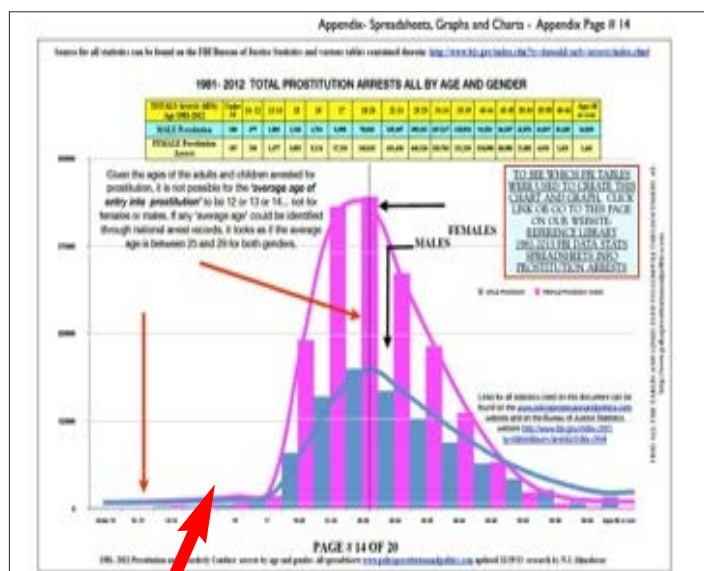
Appendix- Spreadsheets, Graphs and Charts - Appendix Page # 14

Source for all statistics can be found on the FBI Bureau of Justice Statistics and various tables contained therein: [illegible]

1981- 2012 TOTAL PROSTITUTION ARRESTS ALL BY AGE AND GENDER

| TOTALS Arrests All by Age 1981-2012 | Under 10 | 10-12 | 13-14 | 15 | 16 | 17 | 18-20 | 21-24 | 25-29 | 30-34 | 35-39 | 40-44 | 45-49 | 50-54 | 55-59 | 60-64 | Age 65 or over |
|---|---|---|---|---|---|---|---|---|---|---|---|---|---|---|---|---|---|
| MALE Prostitution | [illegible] | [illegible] | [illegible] | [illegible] | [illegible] | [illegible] | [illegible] | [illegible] | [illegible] | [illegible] | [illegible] | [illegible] | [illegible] | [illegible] | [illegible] | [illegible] | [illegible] |
| FEMALE Prostitution Arrests | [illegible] | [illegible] | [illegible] | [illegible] | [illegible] | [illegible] | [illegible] | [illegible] | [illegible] | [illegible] | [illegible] | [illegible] | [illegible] | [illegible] | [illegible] | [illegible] | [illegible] |

Given the ages of the adults and children arrested for prostitution, it is not possible for the "average age of entry into prostitution" to be 12 or 13 or 14... not for females or males. If any 'average age' could be identified through national arrest records, it looks as if the average age is between 25 and 29 for both genders.

TO SEE WHICH FBI TABLES WERE USED TO CREATE THIS CHART AND GRAPH, CLICK LINK OR GO TO THIS PAGE ON OUR WEBSITE: REFERENCE LIBRARY 1981-2013 FBI DATA STATS SPREADSHEETS INFO PROSTITUTION ARRESTS

FEMALES

MALES

Male Prostitution    Female Prostitution Arrests

Links for all statistics cited on this document can be found on the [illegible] website and on the Bureau of Justice Statistics website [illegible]

PAGE # 14 OF 20

1981- 2012 Prostitution and Disorderly Conduct arrests by age and gender. all spreadsheets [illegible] updated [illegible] research by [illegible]